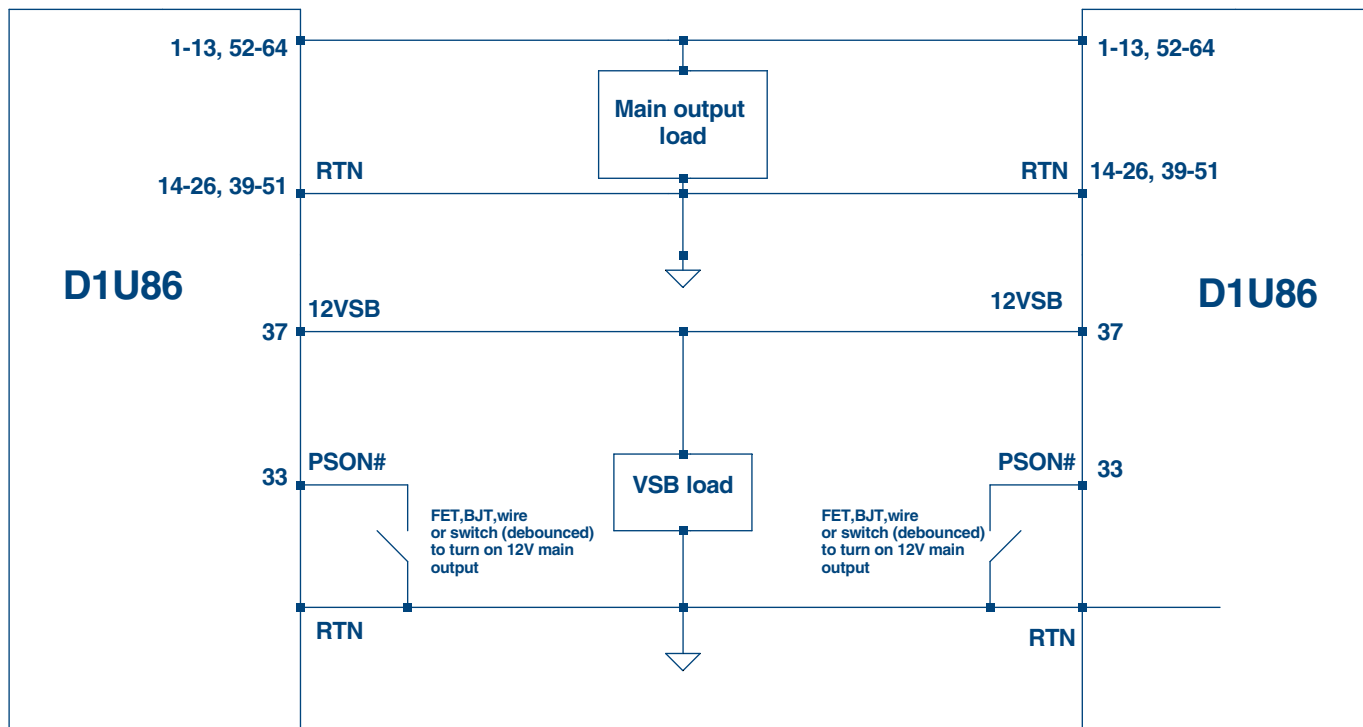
1-13, 52-64

1-13, 52-64

Main output load

RTN

RTN

14-26, 39-51

14-26, 39-51

D1U86

D1U86

12VSB

12VSB

37

37

PSON#

PSON#

33

33

VSB load

FET,BJT,wire or switch (debounced) to turn on 12V main output

FET,BJT,wire or switch (debounced) to turn on 12V main output

RTN

RTN